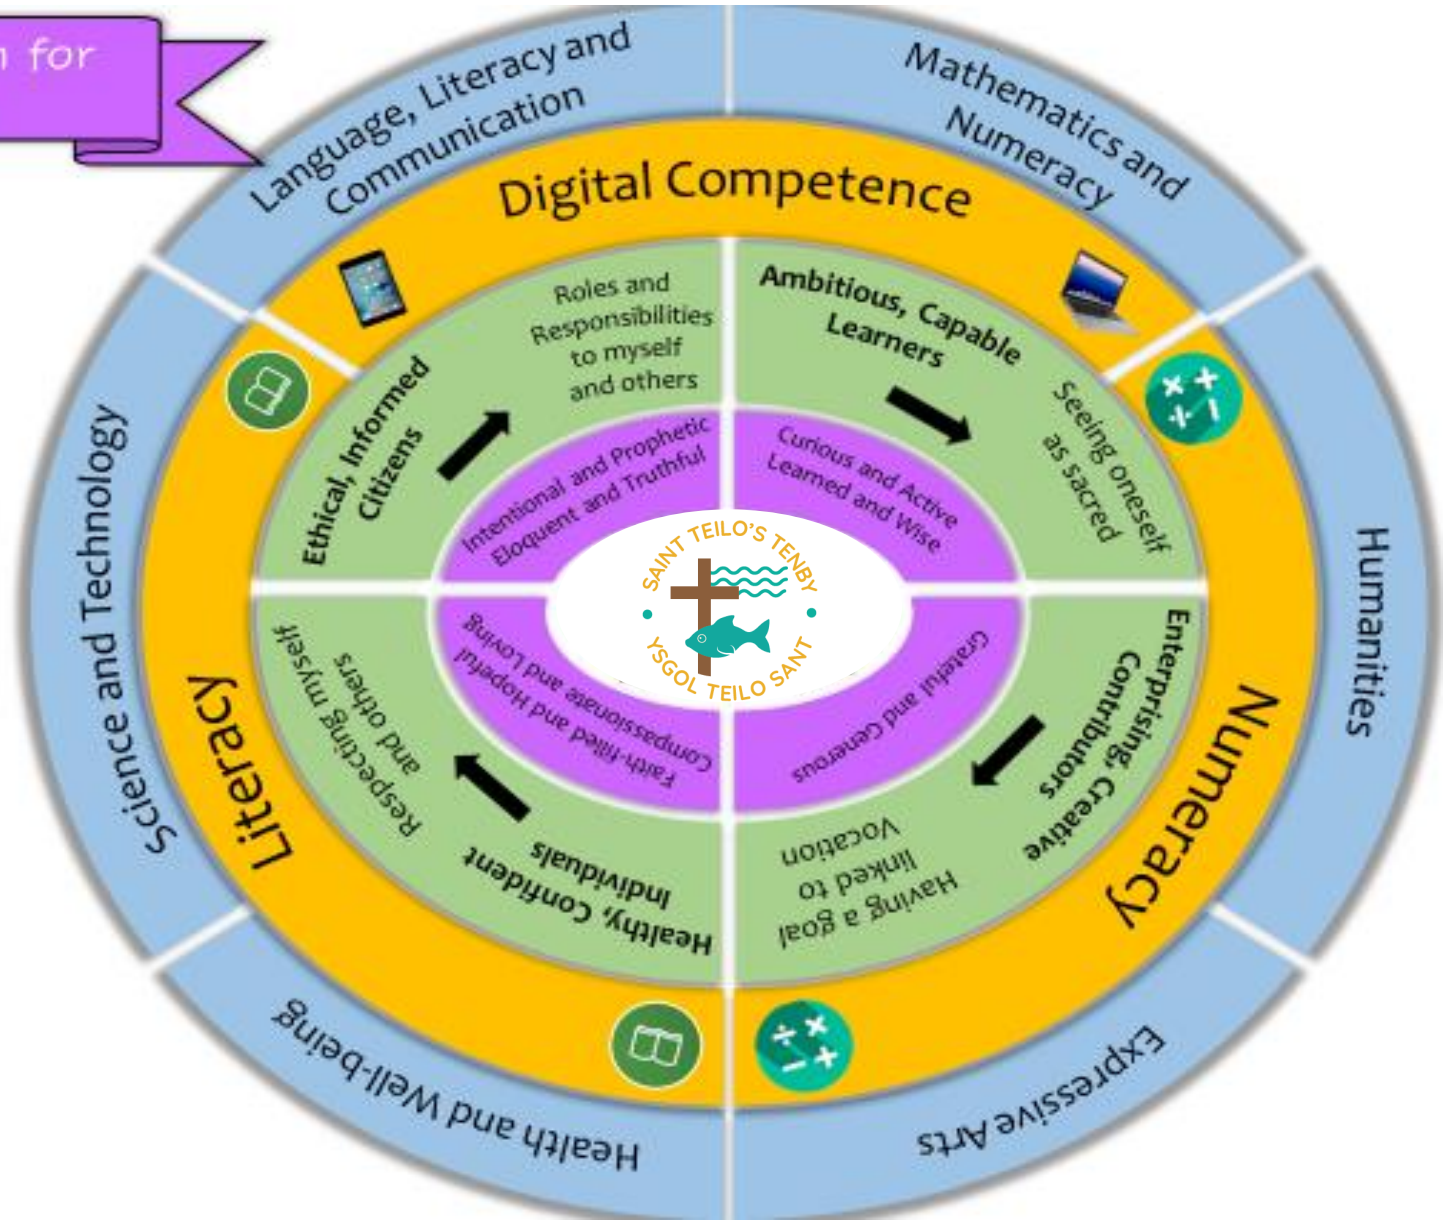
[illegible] for

Language, Literacy and Communication

Mathematics and Numeracy

Digital Competence

Roles and Responsibilities to myself and others

Ambitious, Capable Learners

Ethical, Informed Citizens

Seeing oneself as sacred

Intentional and Prophetic Eloquent and Truthful

Curious and Active Learned and Wise

SAINT TEILO'S TENBY
YSGOL TEILO SANT

Science and Technology

Humanities

Literacy

Numeracy

Respecting myself and others

Compassionate and Loving Faith-filled and Hopeful

Grateful and Generous

Enterprising, Creative Contributors

Healthy, Confident Individuals

Having a goal linked to Vocation

Health and Well-being

Expressive Arts